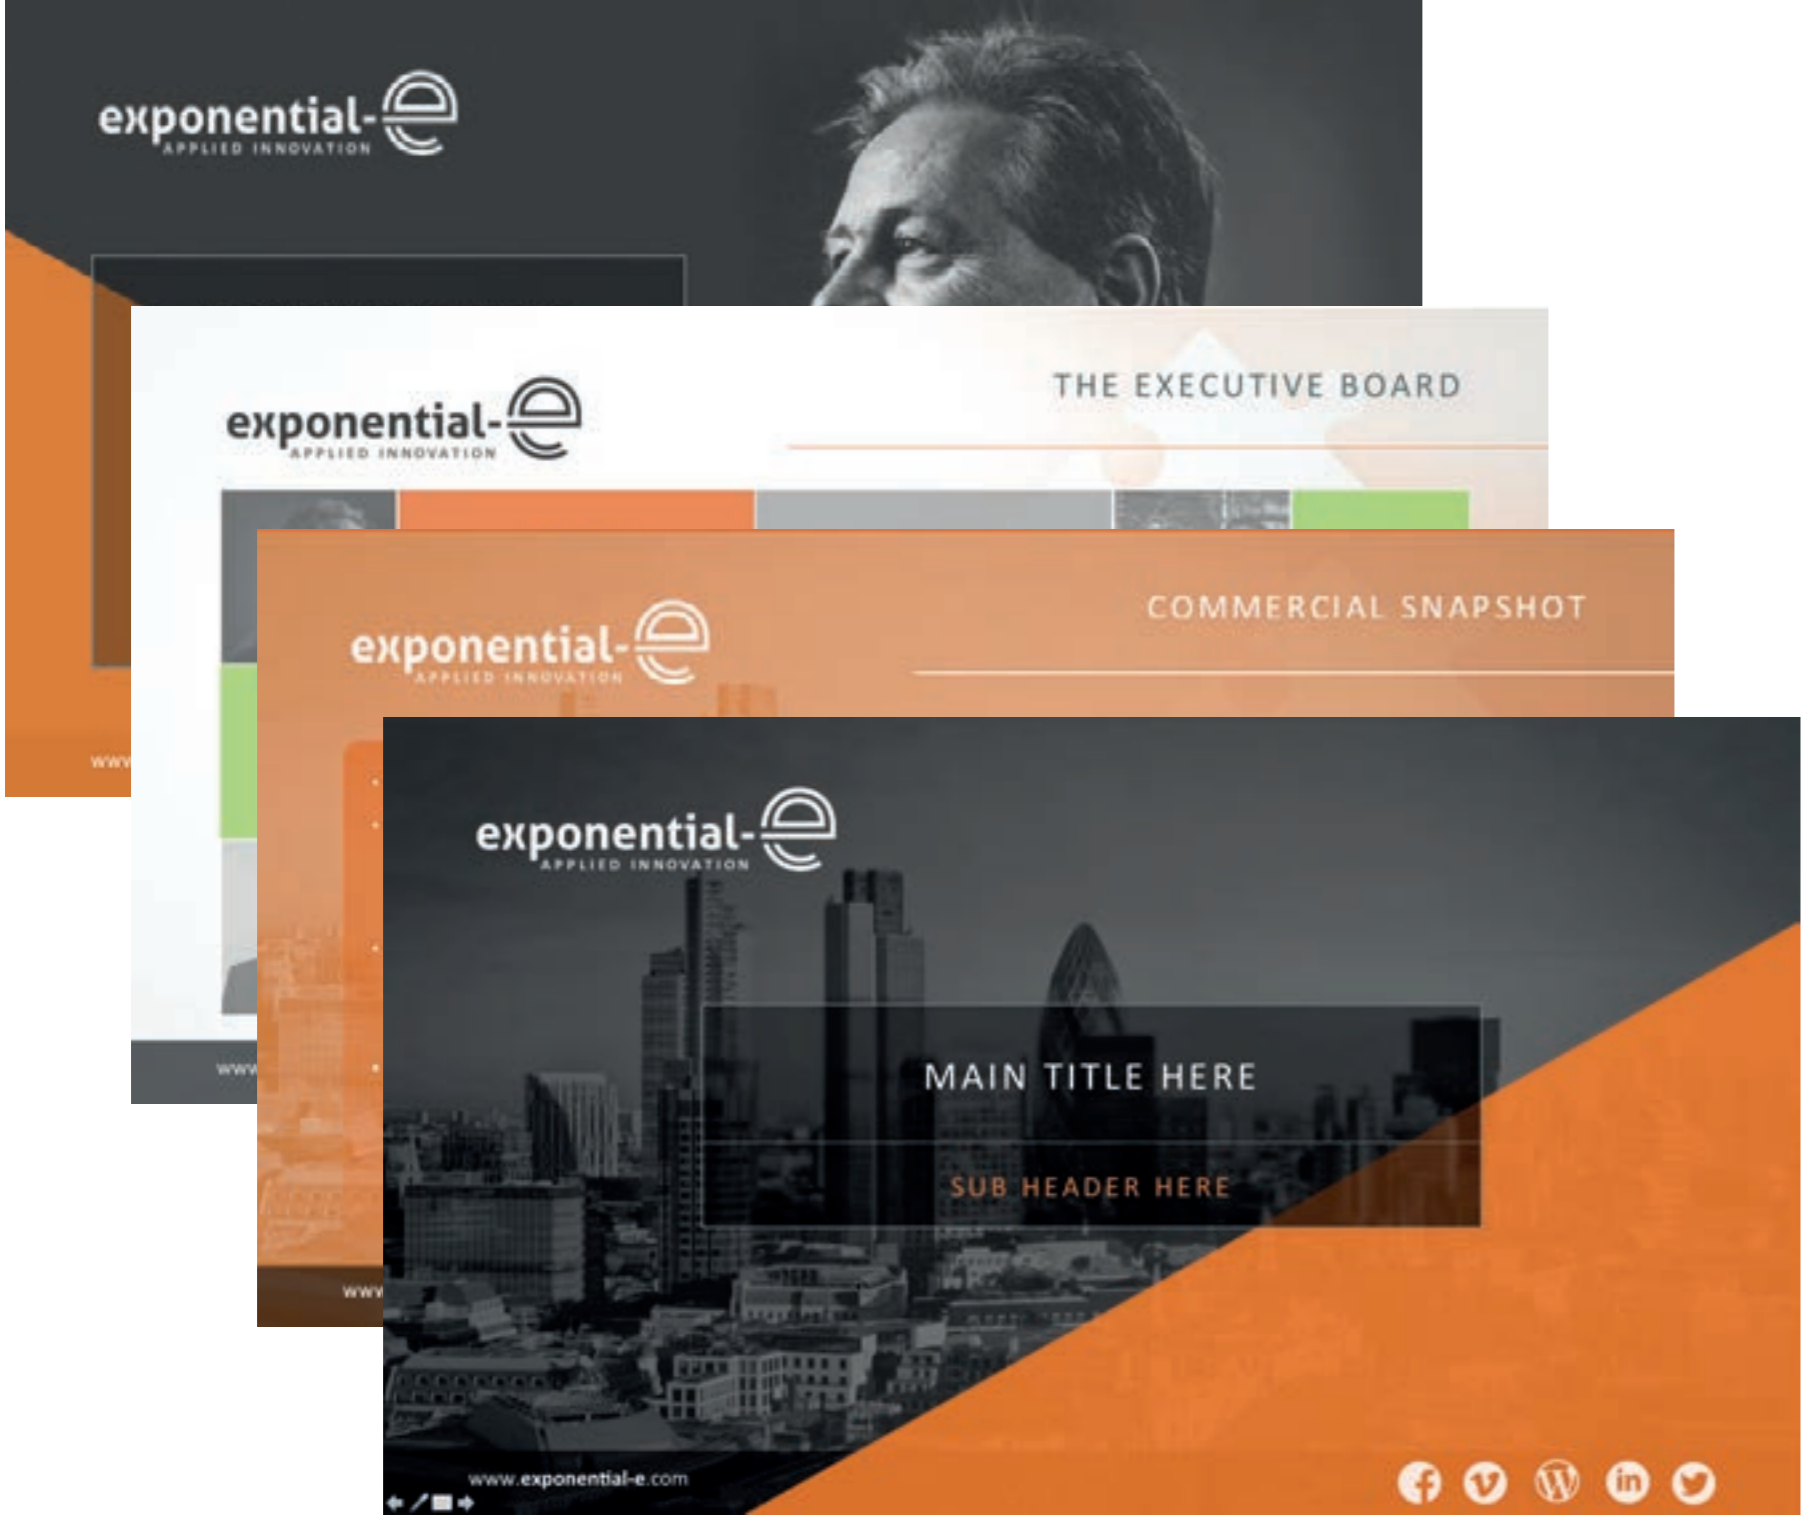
exponential-e
APPLIED INNOVATION

www

exponential-e
APPLIED INNOVATION

THE EXECUTIVE BOARD

www

exponential-e
APPLIED INNOVATION

COMMERCIAL SNAPSHOT

www

exponential-e
APPLIED INNOVATION

MAIN TITLE HERE

SUB HEADER HERE

www.exponential-e.com